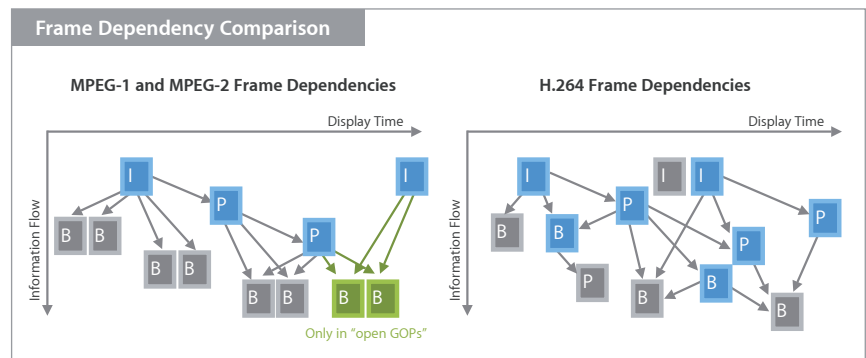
Frame Dependency Comparison

MPEG-1 and MPEG-2 Frame Dependencies

Display Time

Information Flow

I

P

I

P

B B

B B

B B B B

Only in "open GOPs"

H.264 Frame Dependencies

Display Time

Information Flow

I

I I

P

P

B

B

P

P

B

B

B

B